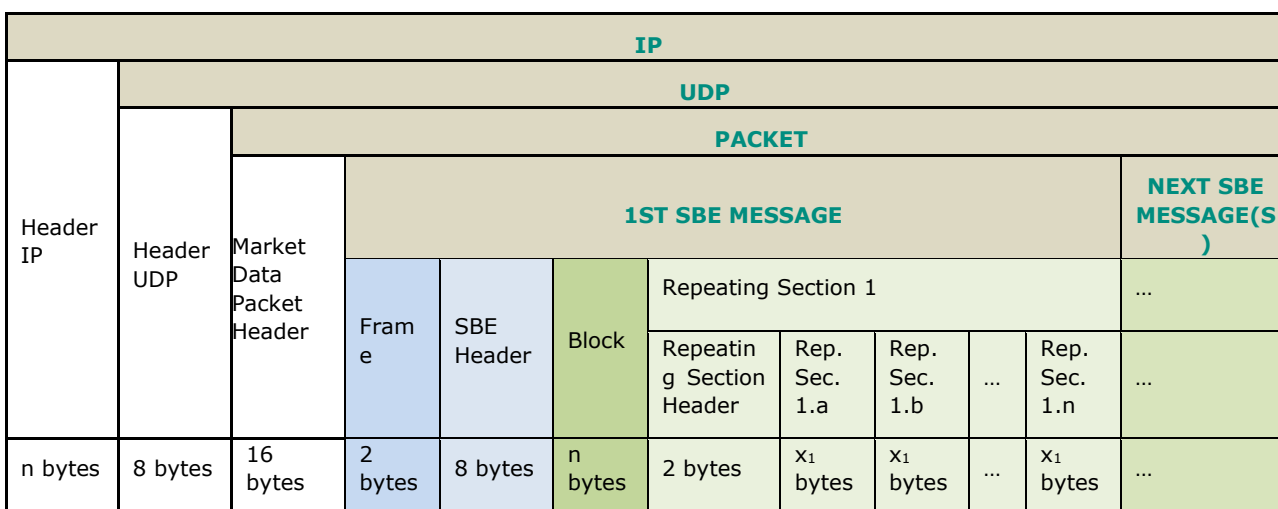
| IP | | | | | | | | | | | |
|---|---|---|---|---|---|---|---|---|---|---|---|
| Header IP | UDP | | | | | | | | | | |
| | Header UDP | PACKET | | | | | | | | | |
| | | Market Data Packet Header | 1ST SBE MESSAGE | | | | | | | | NEXT SBE MESSAGE(S) |
| | | | Frame | SBE Header | Block | Repeating Section 1 | | | | | … |
| | | | | | | Repeating Section Header | Rep. Sec. 1.a | Rep. Sec. 1.b | … | Rep. Sec. 1.n | … |
| n bytes | 8 bytes | 16 bytes | 2 bytes | 8 bytes | n bytes | 2 bytes | $x_1$ bytes | $x_1$ bytes | … | $x_1$ bytes | … |